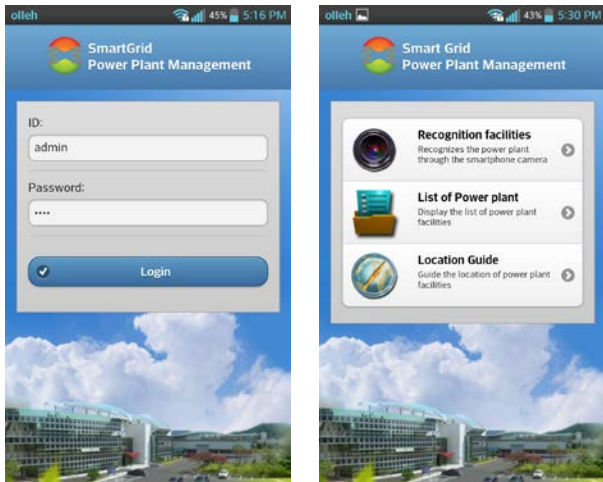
olleh 45% 5:16 PM

SmartGrid
Power Plant Management

ID:

admin

Password:

••••

Login

olleh 43% 5:30 PM

Smart Grid
Power Plant Management

Recognition facilities
Recognizes the power plant through the smartphone camera

List of Power plant
Display the list of power plant facilities

Location Guide
Guide the location of power plant facilities